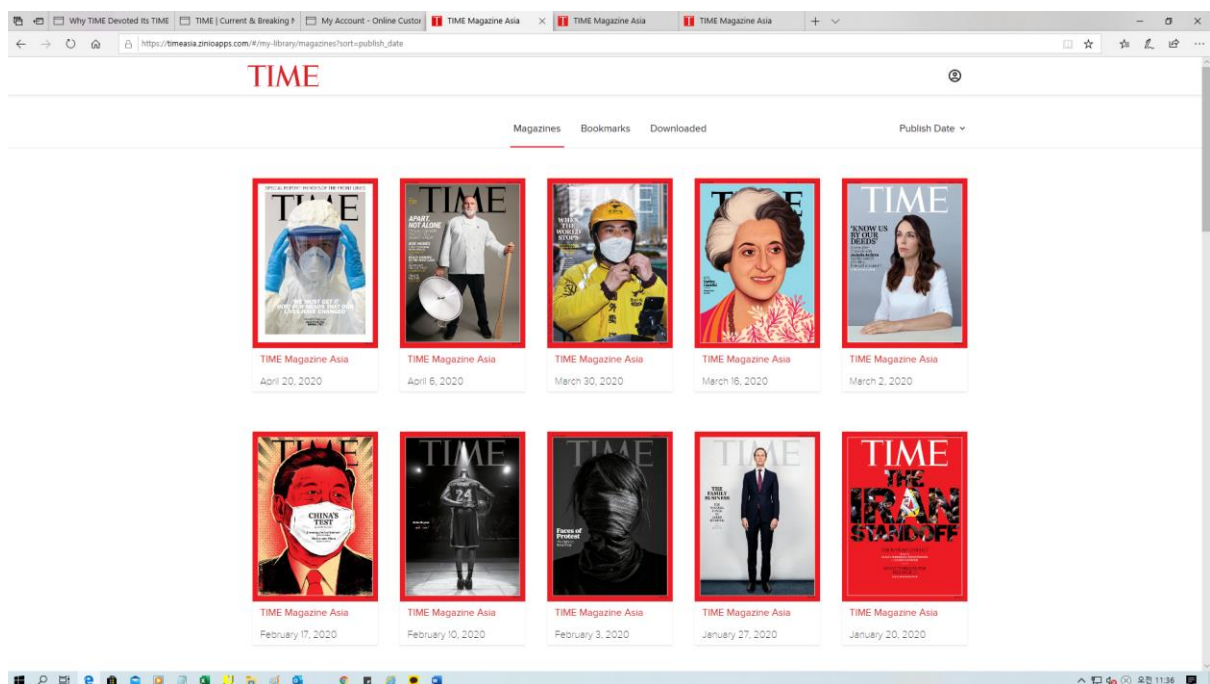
Why TIME Devoted Its TIME | TIME | Current & Breaking N | My Account - Online Custor | TIME Magazine Asia | TIME Magazine Asia | TIME Magazine Asia

https://timeasia.zinioapps.com/#/my-library/magazines?sort=publish_date

TIME

Magazines Bookmarks Downloaded Publish Date

TIME
SPECIAL REPORT HEROES OF THE FRONT LINES
TIME Magazine Asia
April 20, 2020

TIME
APART, NOT ALONE
TIME Magazine Asia
April 6, 2020

TIME
WHEN THE WORLD STOPS
TIME Magazine Asia
March 30, 2020

TIME
TIME Magazine Asia
March 16, 2020

TIME
'KNOW US BY OUR DEEDS'
TIME Magazine Asia
March 2, 2020

TIME
CHINA'S TEST
TIME Magazine Asia
February 17, 2020

TIME
TIME Magazine Asia
February 10, 2020

TIME
Faces of Protest
TIME Magazine Asia
February 3, 2020

TIME
THE FAMILY BUSINESS
TIME Magazine Asia
January 27, 2020

TIME
THE IRAN STANDOFF
TIME Magazine Asia
January 20, 2020

오전 11:36